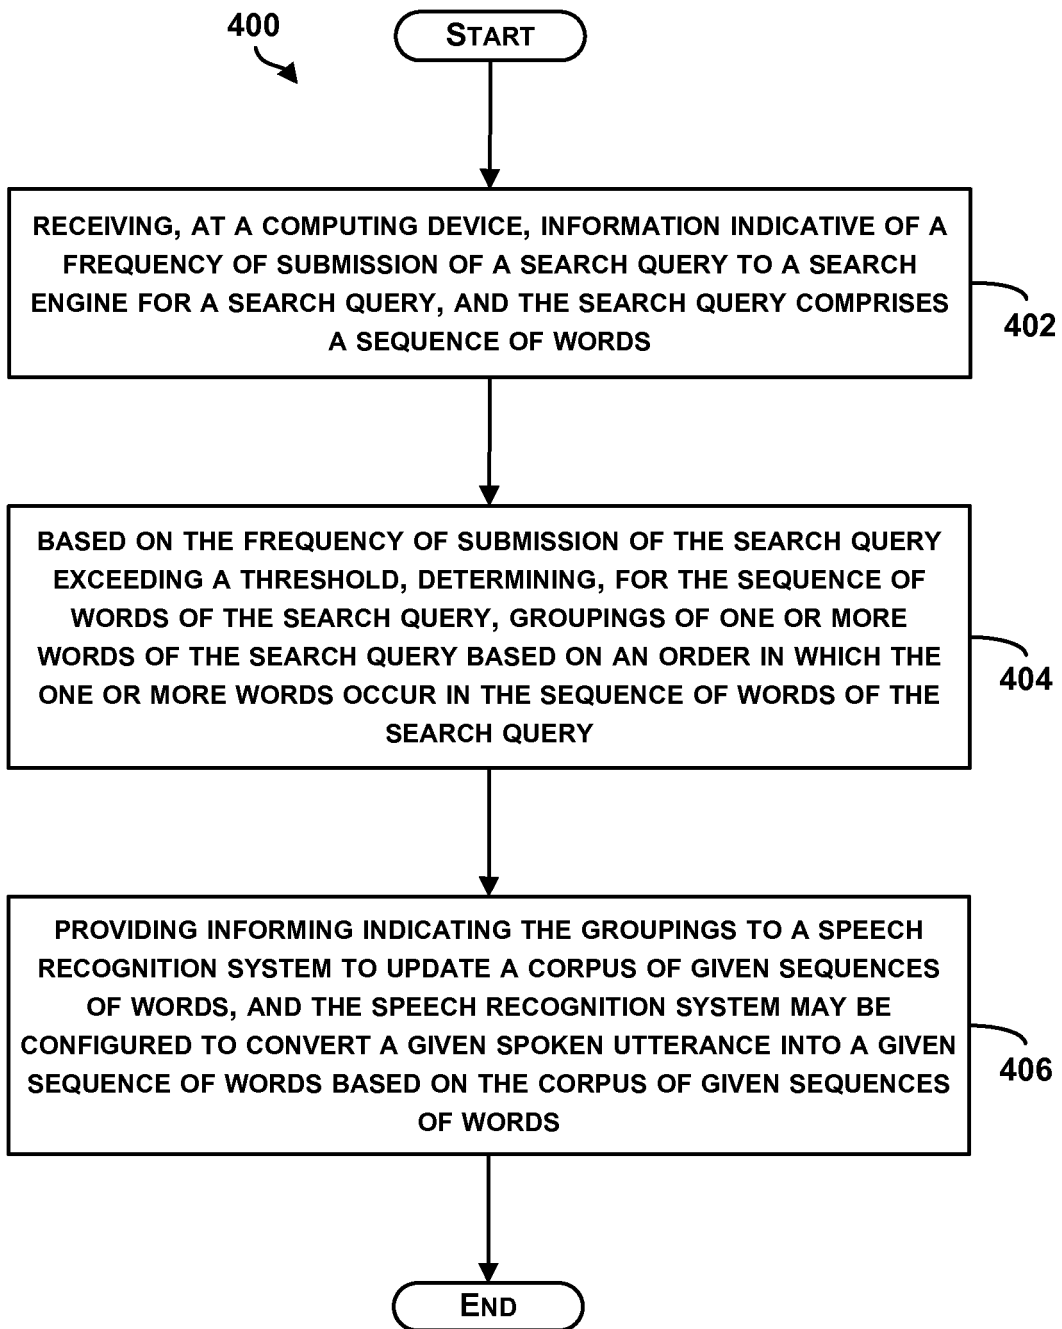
400

START

RECEIVING, AT A COMPUTING DEVICE, INFORMATION INDICATIVE OF A FREQUENCY OF SUBMISSION OF A SEARCH QUERY TO A SEARCH ENGINE FOR A SEARCH QUERY, AND THE SEARCH QUERY COMPRISES A SEQUENCE OF WORDS

402

BASED ON THE FREQUENCY OF SUBMISSION OF THE SEARCH QUERY EXCEEDING A THRESHOLD, DETERMINING, FOR THE SEQUENCE OF WORDS OF THE SEARCH QUERY, GROUPINGS OF ONE OR MORE WORDS OF THE SEARCH QUERY BASED ON AN ORDER IN WHICH THE ONE OR MORE WORDS OCCUR IN THE SEQUENCE OF WORDS OF THE SEARCH QUERY

404

PROVIDING INFORMING INDICATING THE GROUPINGS TO A SPEECH RECOGNITION SYSTEM TO UPDATE A CORPUS OF GIVEN SEQUENCES OF WORDS, AND THE SPEECH RECOGNITION SYSTEM MAY BE CONFIGURED TO CONVERT A GIVEN SPOKEN UTTERANCE INTO A GIVEN SEQUENCE OF WORDS BASED ON THE CORPUS OF GIVEN SEQUENCES OF WORDS

406

END